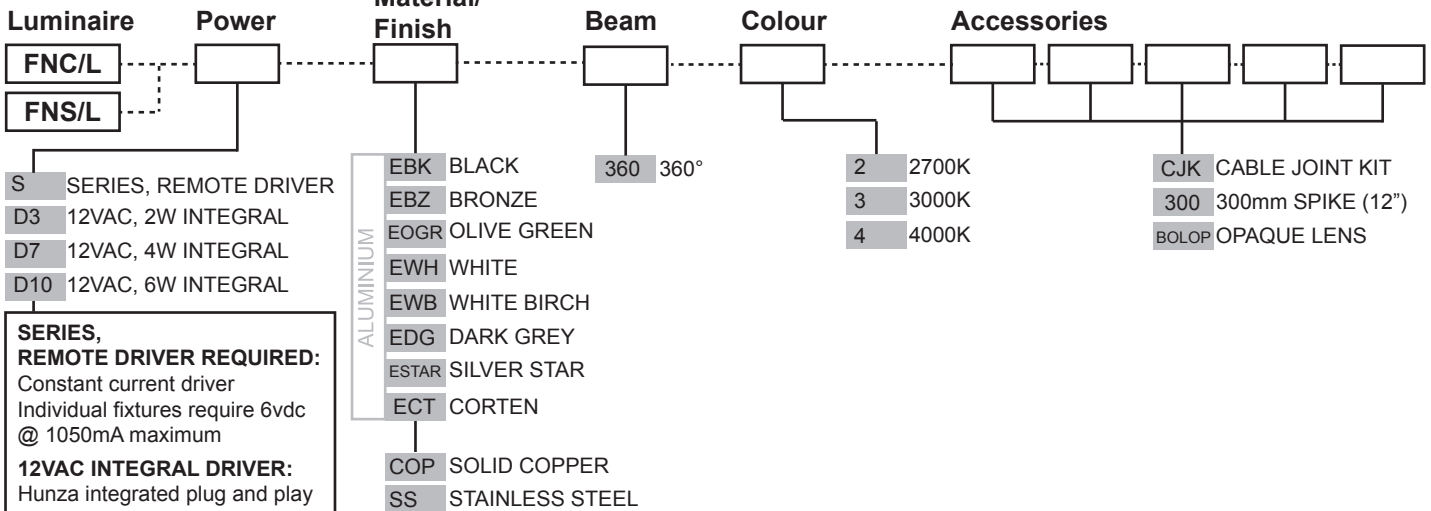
Luminaire
Power
Material/ Finish
Beam
Colour
Accessories

FNC/L
FNS/L

S SERIES, REMOTE DRIVER
D3 12VAC, 2W INTEGRAL
D7 12VAC, 4W INTEGRAL
D10 12VAC, 6W INTEGRAL

SERIES, REMOTE DRIVER REQUIRED:
Constant current driver
Individual fixtures require 6vdc @ 1050mA maximum

12VAC INTEGRAL DRIVER:
Hunza integrated plug and play

ALUMINIUM
EBK BLACK
EBZ BRONZE
EOGR OLIVE GREEN
EWH WHITE
EWB WHITE BIRCH
EDG DARK GREY
ESTAR SILVER STAR
ECT CORTEN

COP SOLID COPPER
SS STAINLESS STEEL

360 360°

2 2700K
3 3000K
4 4000K

CJK CABLE JOINT KIT
300 300mm SPIKE (12”)
BOLOP OPAQUE LENS